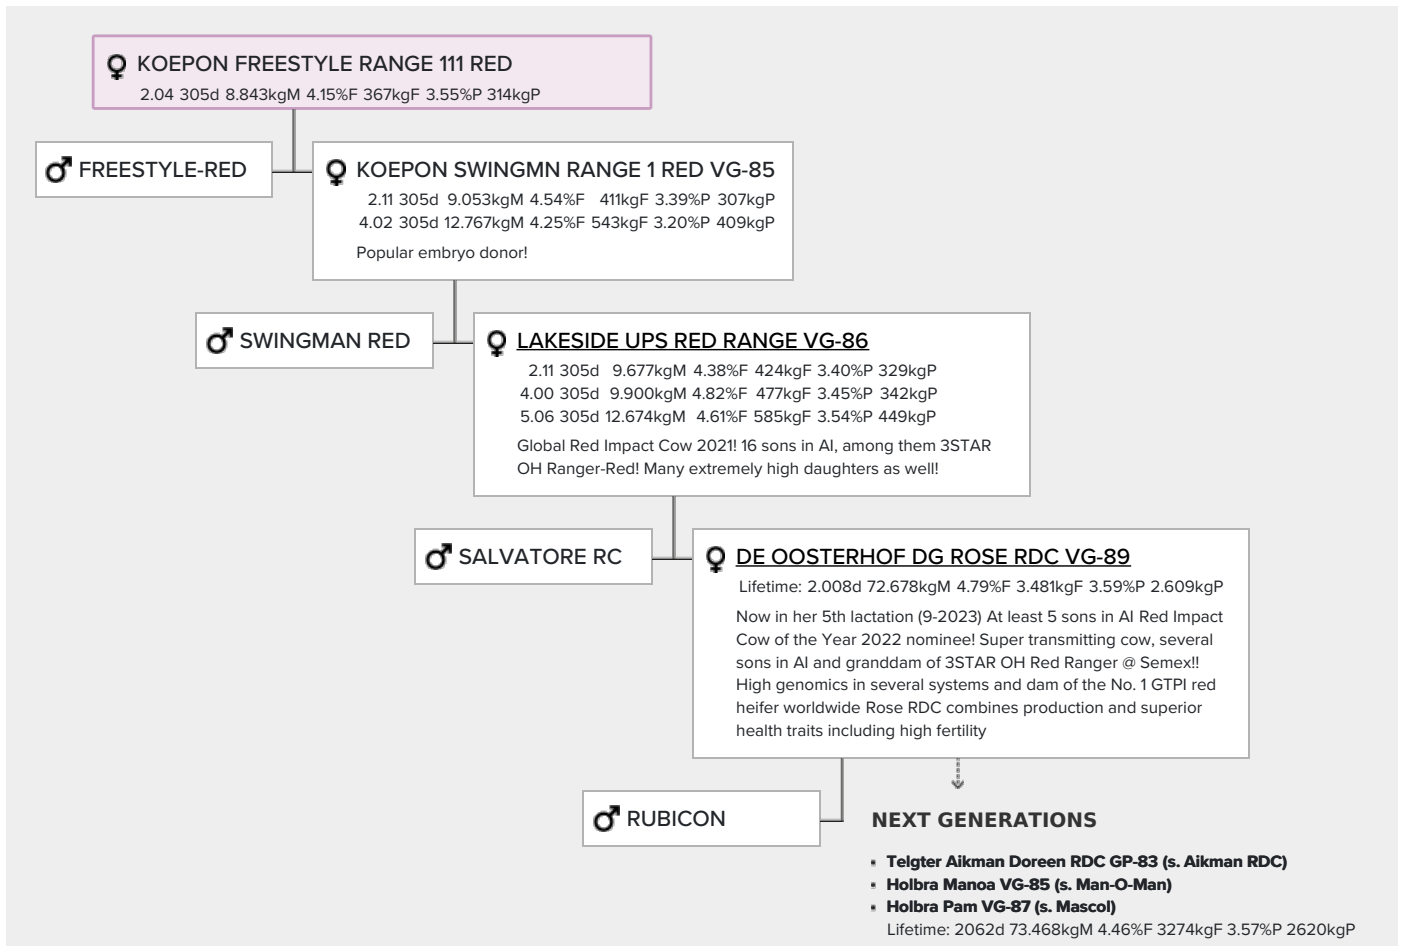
♀ KOEPON FREESTYLE RANGE 111 RED
2.04 305d 8.843kgM 4.15%F 367kgF 3.55%P 314kgP

♂ FREESTYLE-RED

♀ KOEPON SWINGMN RANGE 1 RED VG-85
2.11 305d 9.053kgM 4.54%F 411kgF 3.39%P 307kgP
4.02 305d 12.767kgM 4.25%F 543kgF 3.20%P 409kgP
Popular embryo donor!

♂ SWINGMAN RED

♀ LAKESIDE UPS RED RANGE VG-86
2.11 305d 9.677kgM 4.38%F 424kgF 3.40%P 329kgP
4.00 305d 9.900kgM 4.82%F 477kgF 3.45%P 342kgP
5.06 305d 12.674kgM 4.61%F 585kgF 3.54%P 449kgP
Global Red Impact Cow 2021! 16 sons in AI, among them 3STAR OH Ranger-Red! Many extremely high daughters as well!

♂ SALVATORE RC

♀ DE OOSTERHOF DG ROSE RDC VG-89
Lifetime: 2.008d 72.678kgM 4.79%F 3.481kgF 3.59%P 2.609kgP
Now in her 5th lactation (9-2023) At least 5 sons in AI Red Impact Cow of the Year 2022 nominee! Super transmitting cow, several sons in AI and granddam of 3STAR OH Red Ranger @ Semex!! High genomics in several systems and dam of the No. 1 GTPI red heifer worldwide Rose RDC combines production and superior health traits including high fertility

♂ RUBICON

NEXT GENERATIONS
- Telgter Aikman Doreen RDC GP-83 (s. Aikman RDC)
- Holbra Manoa VG-85 (s. Man-O-Man)
- Holbra Pam VG-87 (s. Mascol)
Lifetime: 2062d 73.468kgM 4.46%F 3274kgF 3.57%P 2620kgP